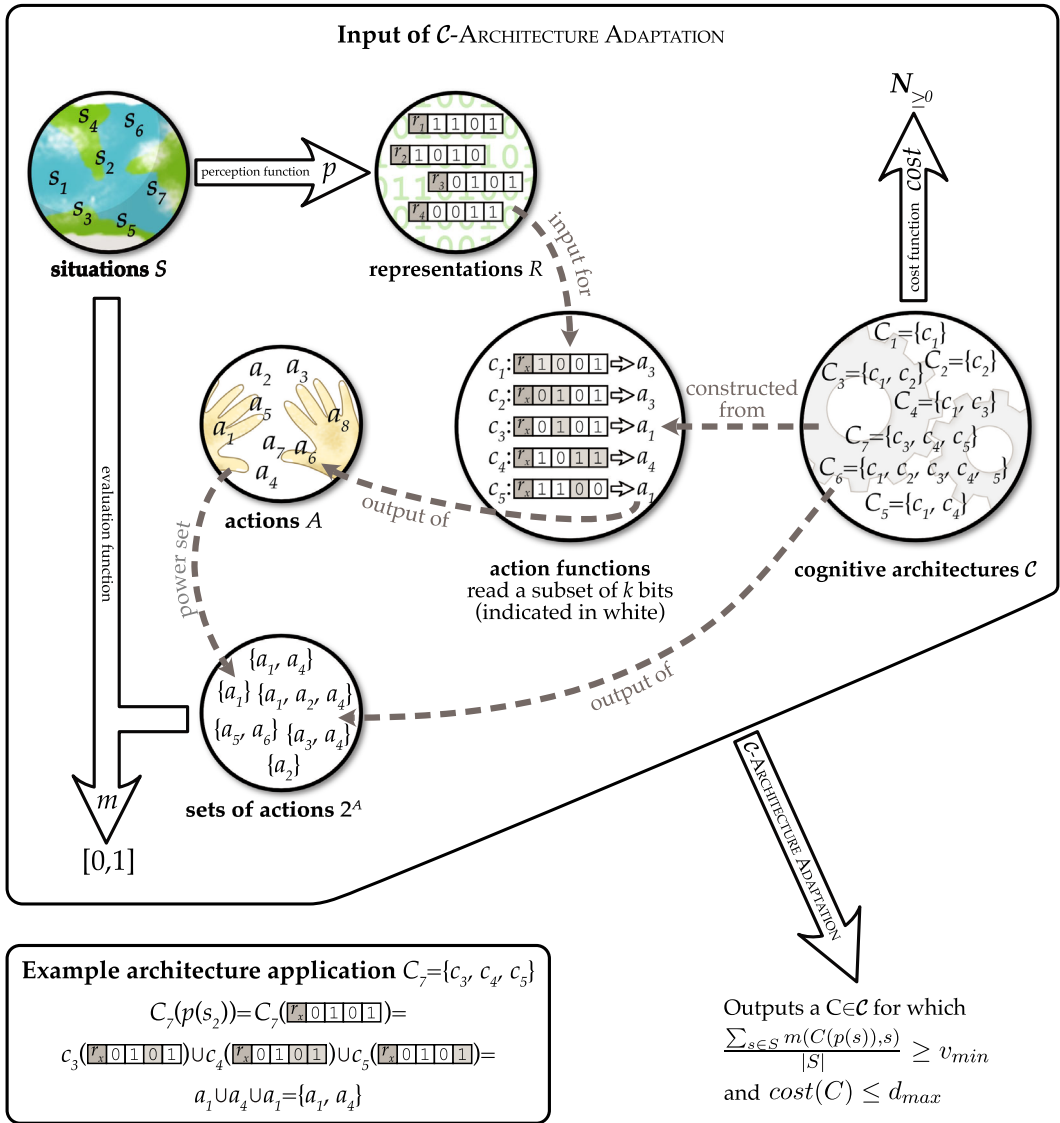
Input of $\mathcal{C}$-ARCHITECTURE ADAPTATION

$s_4$ $s_6$ $s_2$ $s_1$ $s_7$ $s_3$ $s_5$

situations $S$

perception function $p$

$r_1$ 1 1 0 1
$r_2$ 1 0 1 0
$r_3$ 0 1 0 1
$r_4$ 0 0 1 1

representations $R$

input for

$N_{\geq 0}$

cost function $cost$

$C_1=\{c_1\}$
$C_2=\{c_2\}$
$C_3=\{c_1, c_2\}$
$C_4=\{c_1, c_3\}$
$C_7=\{c_3, c_4, c_5\}$
$C_6=\{c_1, c_2, c_3, c_4, c_5\}$
$C_5=\{c_1, c_4\}$

cognitive architectures $\mathcal{C}$

constructed from

$c_1$: $r_x$ 1 0 0 1 ⇒ $a_3$
$c_2$: $r_x$ 0 1 0 1 ⇒ $a_3$
$c_3$: $r_x$ 0 1 0 1 ⇒ $a_1$
$c_4$: $r_x$ 1 0 1 1 ⇒ $a_4$
$c_5$: $r_x$ 1 1 0 0 ⇒ $a_1$

action functions
read a subset of $k$ bits
(indicated in white)

$a_2$ $a_3$ $a_5$ $a_8$ $a_1$ $a_7$ $a_6$ $a_4$

actions $A$

output of

power set

evaluation function

$\{a_1, a_4\}$
$\{a_1\}$ $\{a_1, a_2, a_4\}$
$\{a_5, a_6\}$ $\{a_3, a_4\}$
$\{a_2\}$

sets of actions $2^A$

output of

$m$

[0,1]

$\mathcal{C}$-ARCHITECTURE ADAPTATION

Example architecture application $C_7=\{c_3, c_4, c_5\}$

$C_7(p(s_2))=C_7($ $r_x$ 0 1 0 1 $)=$

$c_3($ $r_x$ 0 1 0 1 $)\cup c_4($ $r_x$ 0 1 0 1 $)\cup c_5($ $r_x$ 0 1 0 1 $)=$

$a_1\cup a_4\cup a_1=\{a_1, a_4\}$

Outputs a C∈$\mathcal{C}$ for which
$\frac{\sum_{s\in S} m(C(p(s)),s)}{|S|} \geq v_{min}$
and $cost(C) \leq d_{max}$